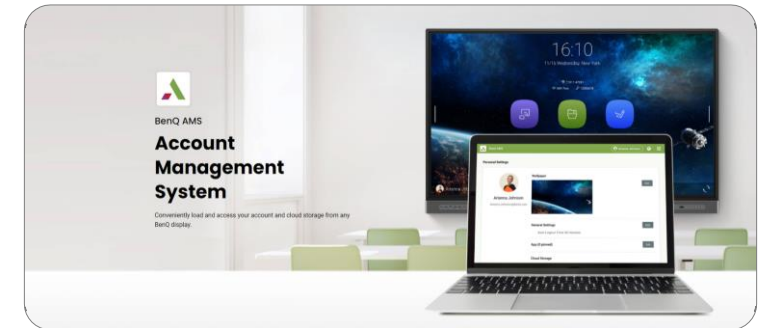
BenQ AMS

Account Management System

Conveniently load and access your account and cloud storage from any BenQ display.

16:10

Personal Settings

Wallpaper

Network Settings

Input Password

Cloud Storage